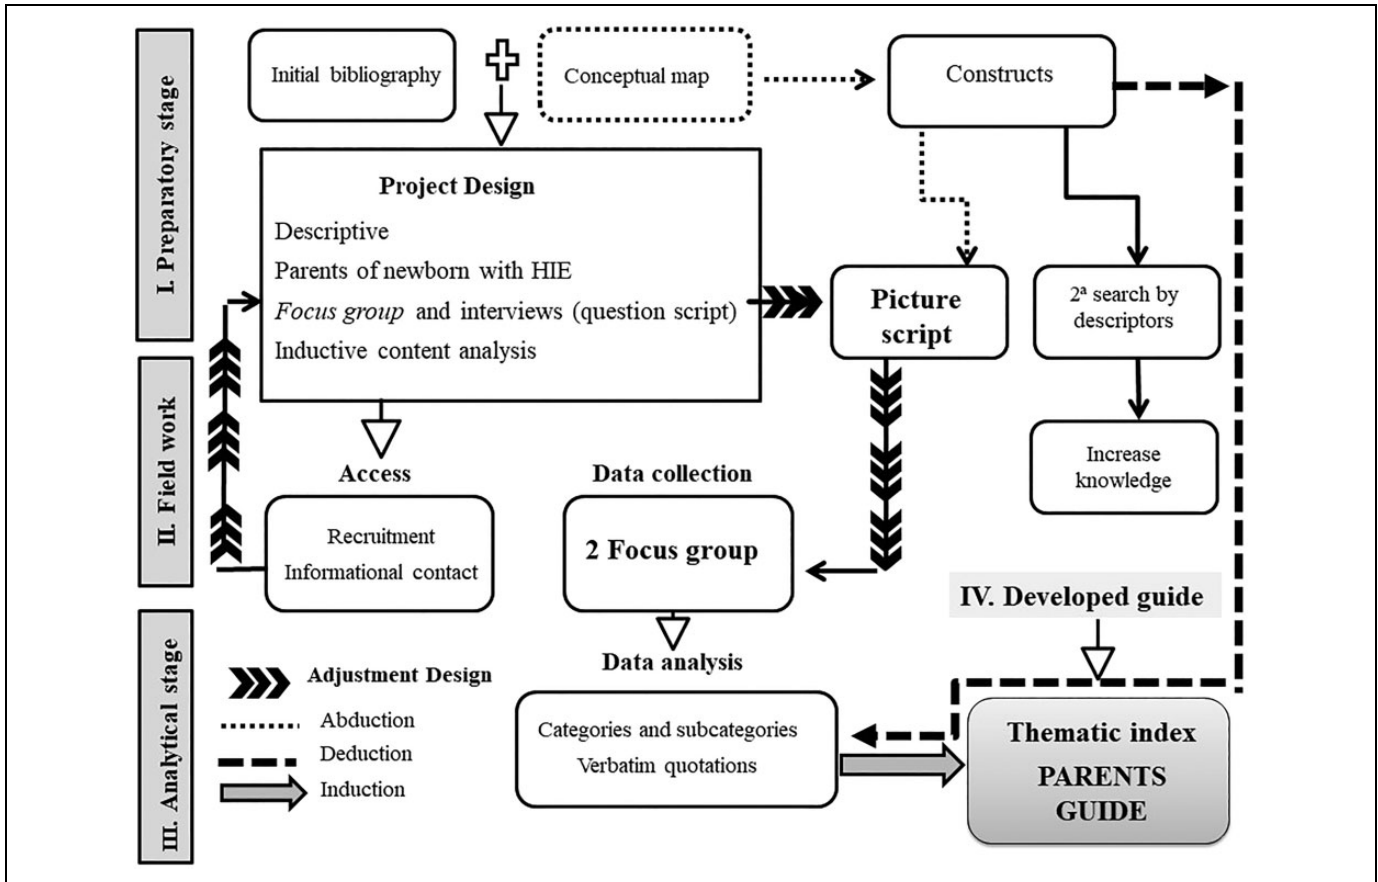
I. Preparatory stage

II. Field work

III. Analytical stage

Initial bibliography

Conceptual map

Constructs

Project Design

Descriptive

Parents of newborn with HIE

*Focus group* and interviews (question script)

Inductive content analysis

Picture script

2ª search by descriptors

Increase knowledge

Access

Recruitment
Informational contact

Data collection

2 Focus group

IV. Developed guide

Data analysis

Adjustment Design

Abduction

Deduction

Induction

Categories and subcategories
Verbatim quotations

Thematic index
PARENTS GUIDE